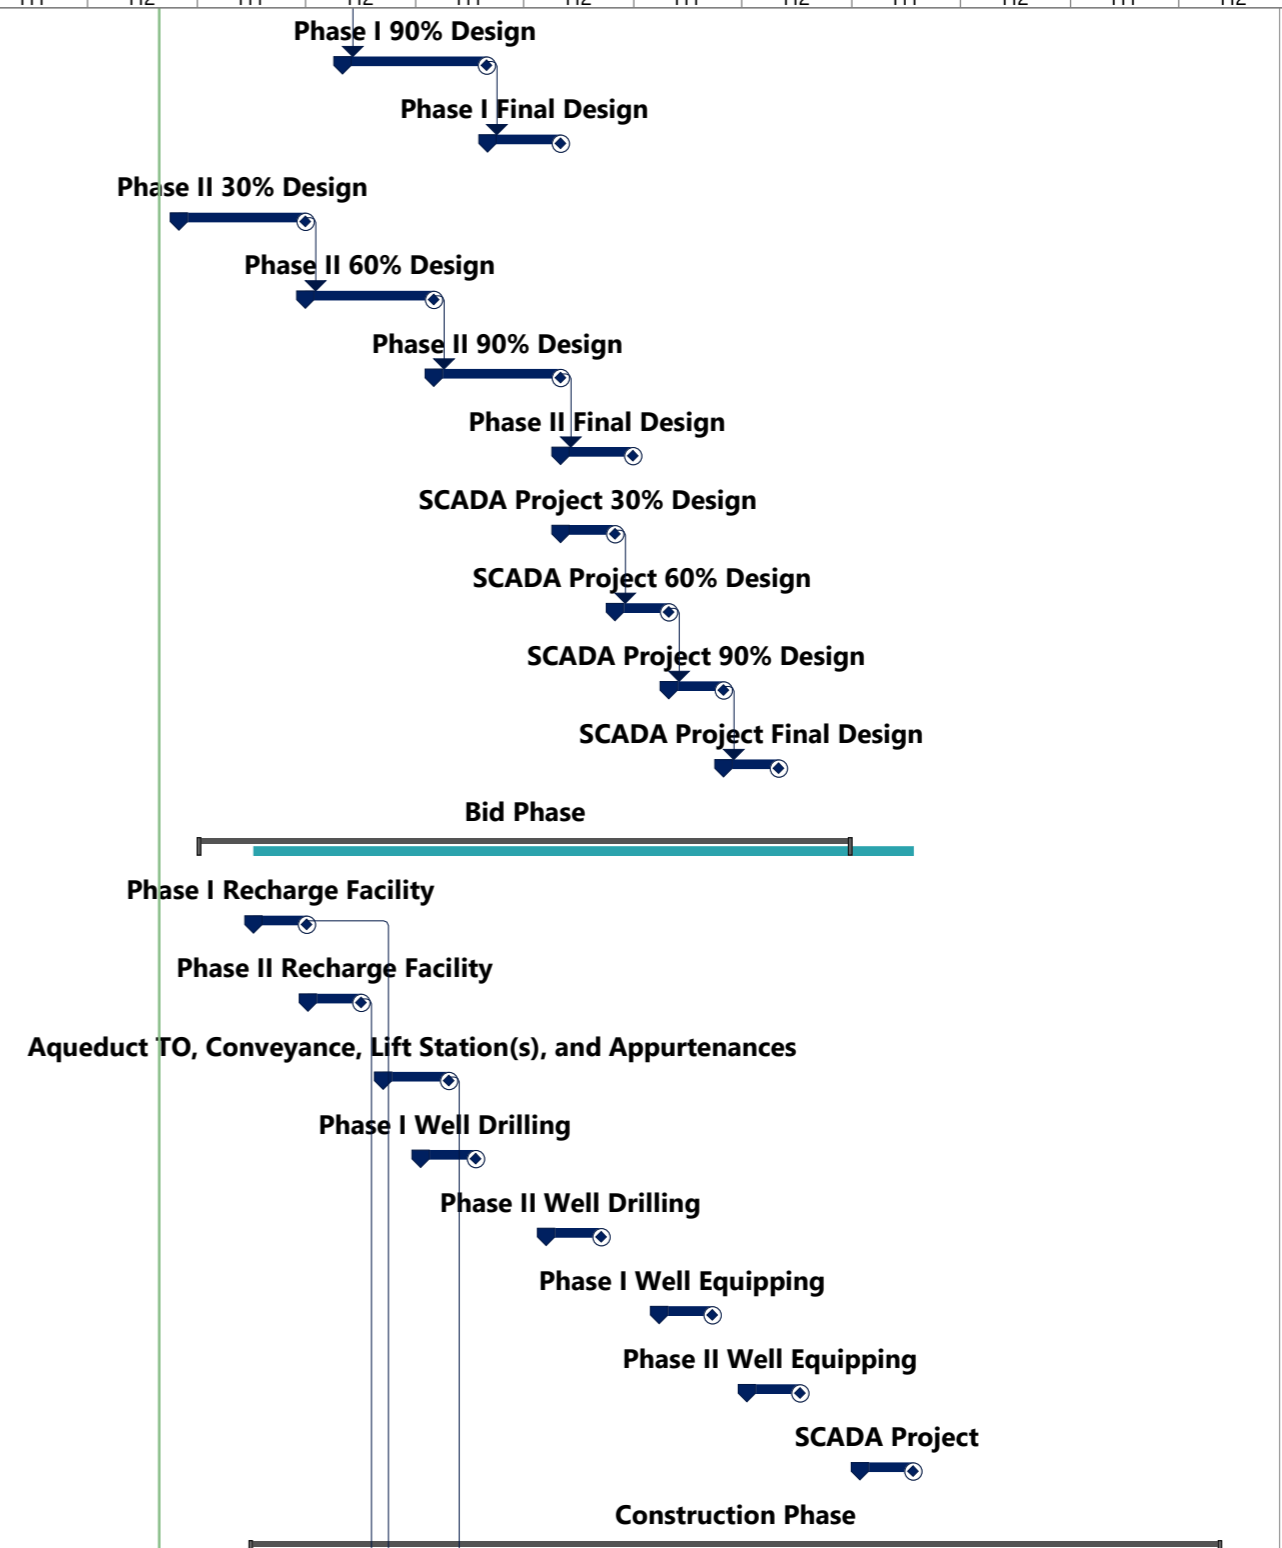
Phase I 90% Design

Phase I Final Design

Phase II 30% Design

Phase II 60% Design

Phase II 90% Design

Phase II Final Design

SCADA Project 30% Design

SCADA Project 60% Design

SCADA Project 90% Design

SCADA Project Final Design

Bid Phase

Phase I Recharge Facility

Phase II Recharge Facility

Aqueduct TO, Conveyance, Lift Station(s), and Appurtenances

Phase I Well Drilling

Phase II Well Drilling

Phase I Well Equipping

Phase II Well Equipping

SCADA Project

Construction Phase